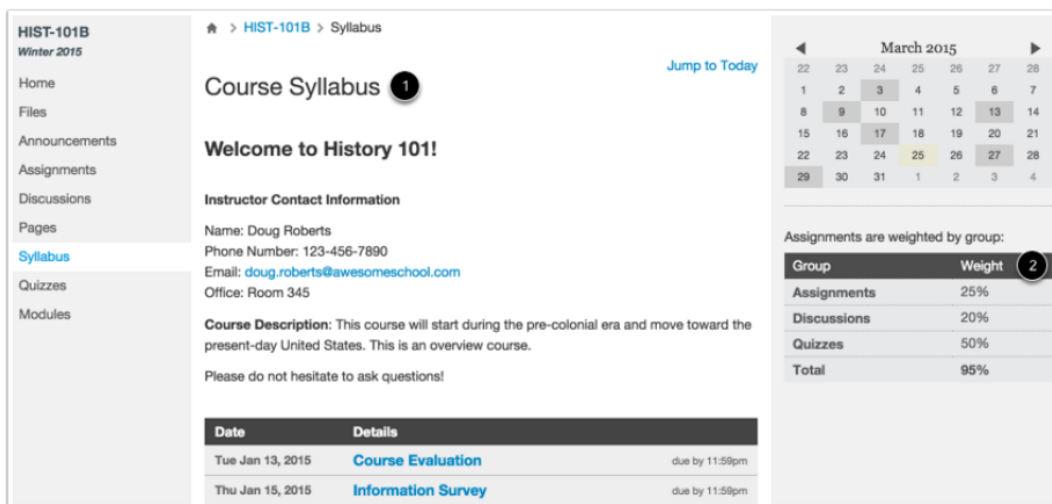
HIST-101B
Winter 2015

Home
Files
Announcements
Assignments
Discussions
Pages
Syllabus
Quizzes
Modules

> HIST-101B > Syllabus

Jump to Today

Course Syllabus 1

Welcome to History 101!

Instructor Contact Information

Name: Doug Roberts
Phone Number: 123-456-7890
Email: doug.roberts@awesomeschool.com
Office: Room 345

Course Description: This course will start during the pre-colonial era and move toward the present-day United States. This is an overview course.

Please do not hesitate to ask questions!

| Date | Details | |
|---|---|---|
| Tue Jan 13, 2015 | Course Evaluation | due by 11:59pm |
| Thu Jan 15, 2015 | Information Survey | due by 11:59pm |

◀ March 2015 ▶

| 22 | 23 | 24 | 25 | 26 | 27 | 28 |
|---|---|---|---|---|---|---|
| 1 | 2 | 3 | 4 | 5 | 6 | 7 |
| 8 | 9 | 10 | 11 | 12 | 13 | 14 |
| 15 | 16 | 17 | 18 | 19 | 20 | 21 |
| 22 | 23 | 24 | 25 | 26 | 27 | 28 |
| 29 | 30 | 31 | 1 | 2 | 3 | 4 |

Assignments are weighted by group:

| Group | Weight 2 |
|---|---|
| Assignments | 25% |
| Discussions | 20% |
| Quizzes | 50% |
| Total | 95% |